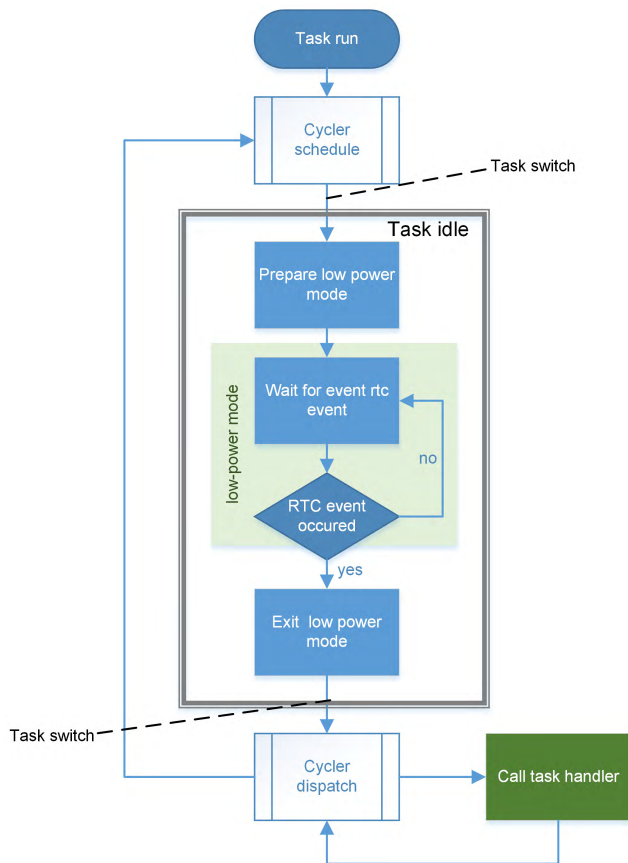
Task run

Cycler schedule

Task switch

Task idle

Prepare low power mode

low-power mode

Wait for event rtc event

no

RTC event occured

yes

Exit low power mode

Task switch

Cycler dispatch

Call task handler